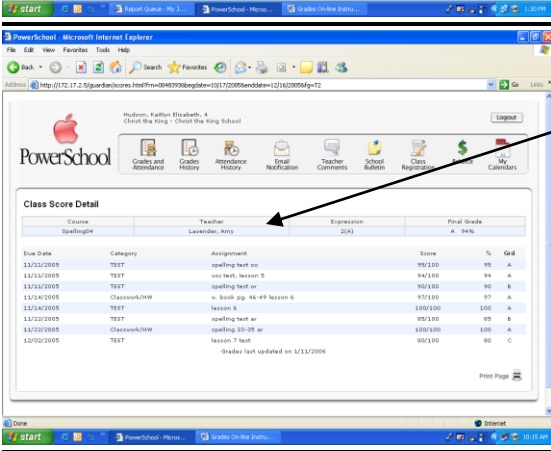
start | Report Queue - My J... | PowerSchool - Micros... | Grades On-line Instru... | 1:30 PM

PowerSchool - Microsoft Internet Explorer

File Edit View Favorites Tools Help

Back | Search | Favorites

Address http://172.17.2.5/guardian/scores.html?frn=00483936begdate=10/17/2005&enddate=12/16/2005&fg=T2 | Go | Links

Hudson, Kaitlyn Elizabeth, 4
Christ the King - Christ the King School

Logout

PowerSchool

Grades and Attendance | Grades History | Attendance History | Email Notification | Teacher Comments | School Bulletin | Class Registration | Balance | My Calendars

Class Score Detail

| Course | Teacher | Expression | Final Grade |
|---|---|---|---|
| Spelling04 | Lavender, Amy | 2(A) | A 94% |

| Due Date | Category | Assignment | Score | % | Grd |
|---|---|---|---|---|---|
| 11/11/2005 | TEST | spelling test oo | 95/100 | 95 | A |
| 11/11/2005 | TEST | voc text, lesson 5 | 94/100 | 94 | A |
| 11/11/2005 | TEST | spelling test or | 90/100 | 90 | B |
| 11/14/2005 | Classwork/HW | w. book pg. 46-49 lesson 6 | 97/100 | 97 | A |
| 11/14/2005 | TEST | lesson 6 | 100/100 | 100 | A |
| 11/22/2005 | TEST | spelling test ar | 85/100 | 85 | B |
| 11/22/2005 | Classwork/HW | spelling 33-35 ar | 100/100 | 100 | A |
| 12/02/2005 | TEST | lesson 7 test | 80/100 | 80 | C |

Grades last updated on 1/11/2006

Print Page

Done | Internet

start | PowerSchool - Micros... | Grades On-line Instru... | 10:15 AM